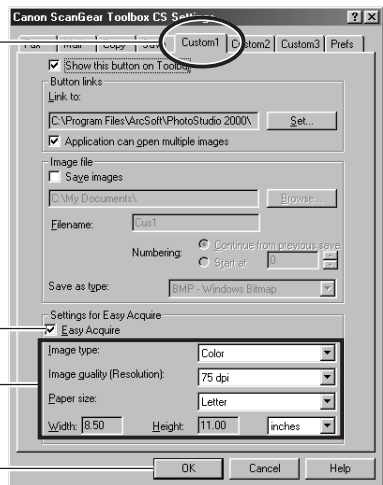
Canon ScanGear Toolbox CS Settings

Fax | Mail | Copy | Save | Custom1 | Custom2 | Custom3 | Prefs

Show this button on Toolbar

Button links

Link to:

C:\Program Files\ArcSoft\PhotoStudio 2000\

Set...

Application can open multiple images

Image file

Save images

C:\My Documents\

Browse...

Filename: Cus1

Numbering: Continue from previous save

Start at 0

Save as type: BMP - Windows Bitmap

Settings for Easy Acquire

Easy Acquire

Image type: Color

Image quality (Resolution): 75 dpi

Paper size: Letter

Width: 8.50 Height: 11.00 inches

OK Cancel Help